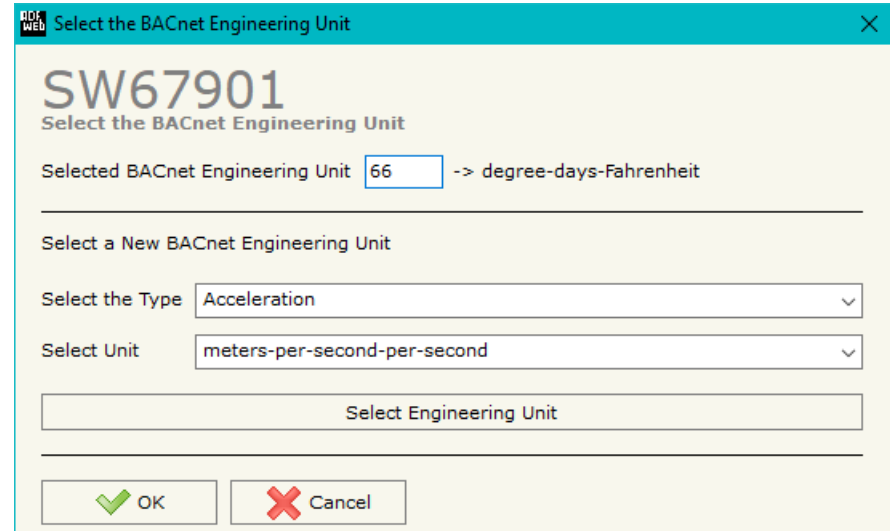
ADF WEB Select the BACnet Engineering Unit

SW67901
Select the BACnet Engineering Unit

Selected BACnet Engineering Unit 66 -> degree-days-Fahrenheit

Select a New BACnet Engineering Unit

Select the Type Acceleration

Select Unit meters-per-second-per-second

Select Engineering Unit

OK Cancel